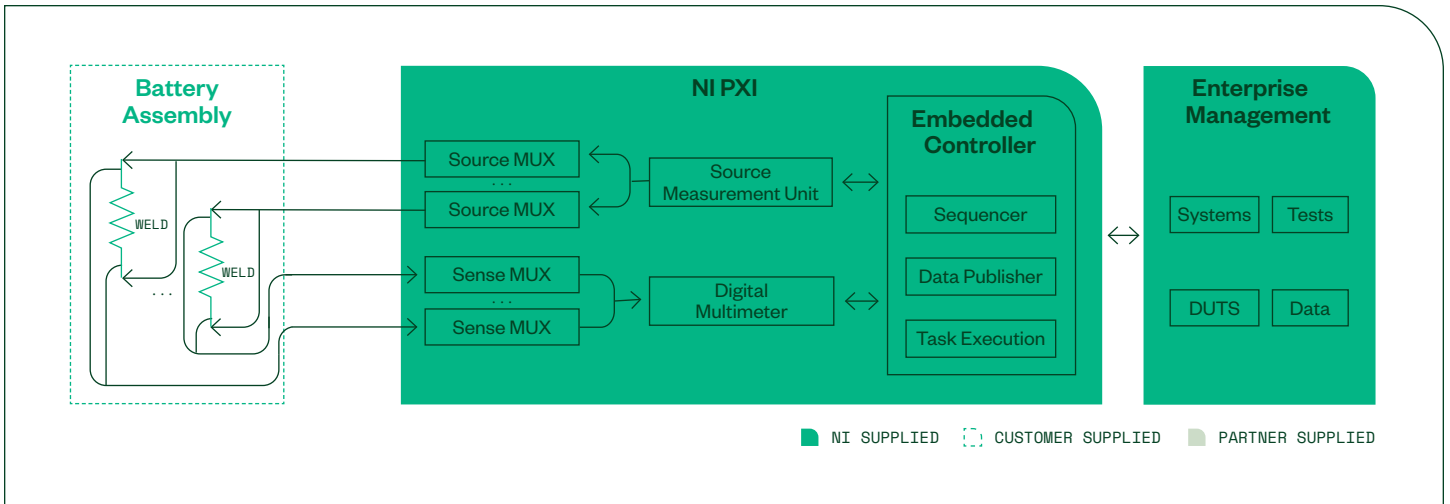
Battery Assembly

WELD

WELD

. . .

NI PXI

Source MUX

. . .

Source MUX

Source Measurement Unit

Sense MUX

. . .

Sense MUX

Digital Multimeter

Embedded Controller

Sequencer

Data Publisher

Task Execution

Enterprise Management

Systems

Tests

DUTS

Data

NI SUPPLIED

CUSTOMER SUPPLIED

PARTNER SUPPLIED